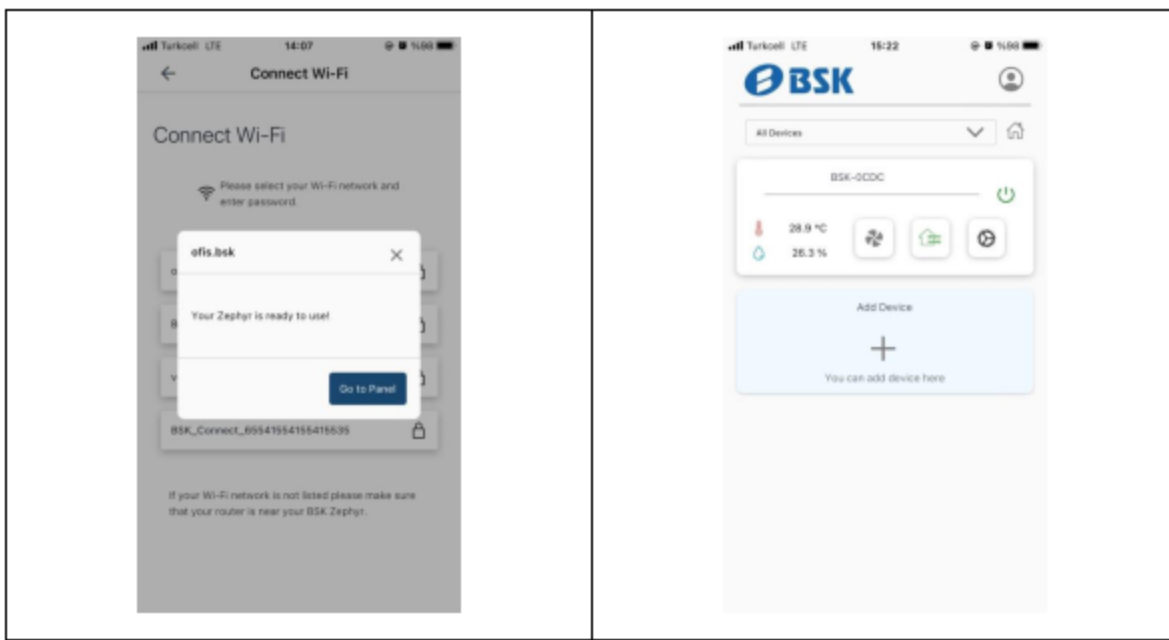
| Turkcell LTE 14:07 %98<br>Connect Wi-Fi<br>Connect Wi-Fi<br>Please select your Wi-Fi network and enter password.<br>ofis.bsk<br>Your Zephyr is ready to use!<br>Go to Panel<br>BSK_Connect_655415541554155535<br>If your Wi-Fi network is not listed please make sure that your router is near your BSK Zephyr. | Turkcell LTE 15:22 %98<br>BSK<br>All Devices<br>BSK-0CDC<br>28.9 °C<br>26.3 %<br>Add Device<br>+<br>You can add device here |
|---|---|